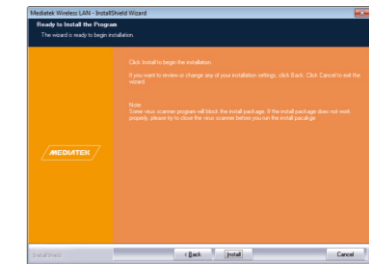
Mediatek Wireless LAN - InstallShield Wizard

Ready to Install the Program
The wizard is ready to begin installation.

Click Install to begin the installation.

If you want to review or change any of your installation settings, click Back. Click Cancel to exit the wizard.

Note:
Some virus scanner program will block the install package. If the install package does not work properly, please try to close the virus scanner before you run the install package.

MEDIATEK

InstallShield

< Back
Install
Cancel